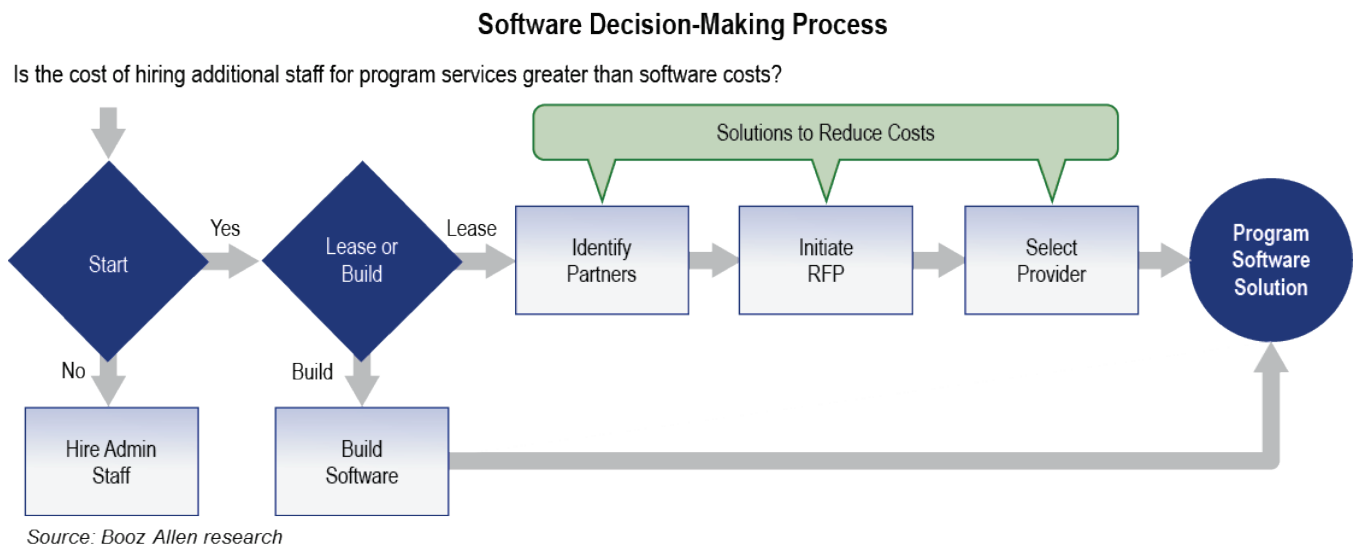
Software Decision-Making Process

Is the cost of hiring additional staff for program services greater than software costs?

Solutions to Reduce Costs

Start

Yes

Lease or Build

Lease

Identify Partners

Initiate RFP

Select Provider

Program Software Solution

No

Build

Hire Admin Staff

Build Software

Source: Booz Allen research